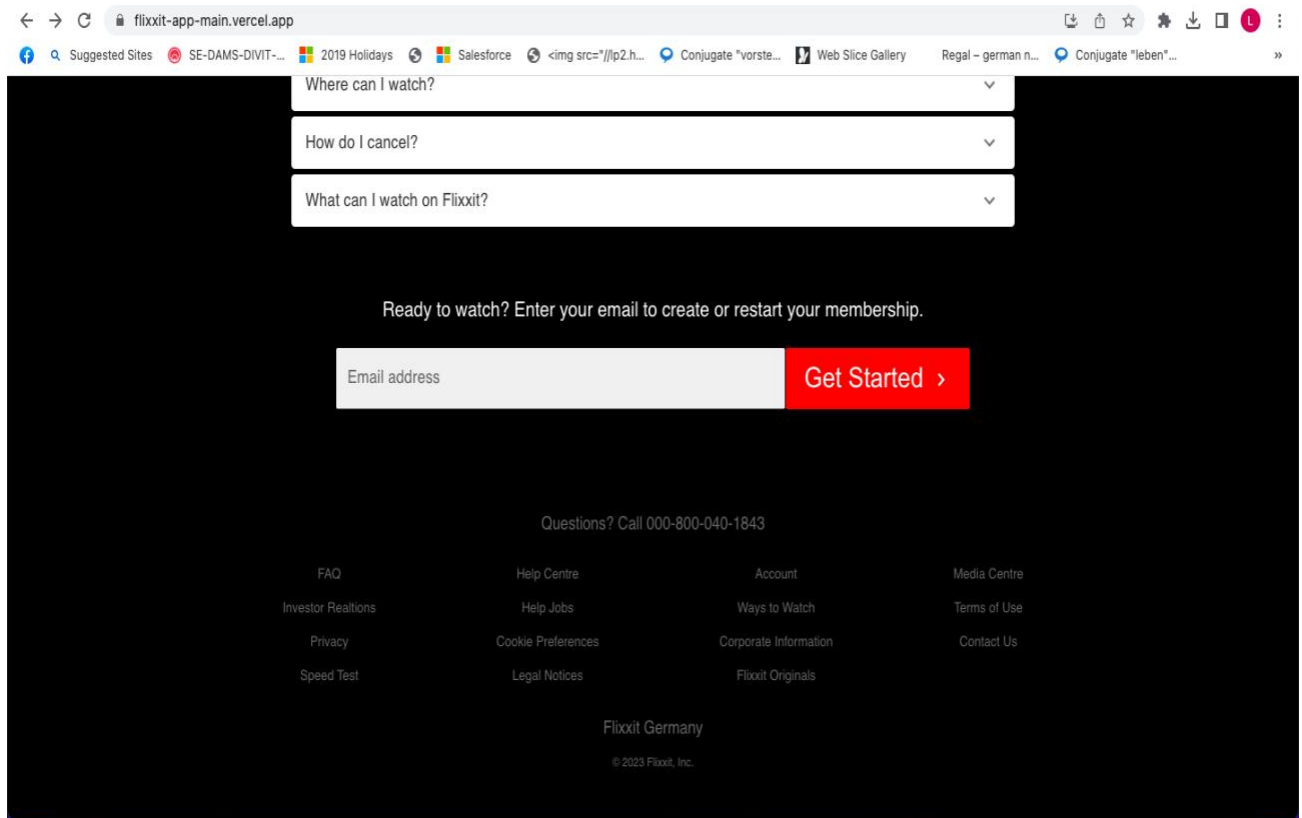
flixxit-app-main.vercel.app

Suggested Sites SE-DAMS-DIVIT-... 2019 Holidays Salesforce <img src="//lp2.h... Conjugate "vorste... Web Slice Gallery Regal – german n... Conjugate "leben"...

Where can I watch?

How do I cancel?

What can I watch on Flixxit?

Ready to watch? Enter your email to create or restart your membership.

Email address

Get Started ›

Questions? Call 000-800-040-1843

| FAQ | Help Centre | Account | Media Centre |
|---|---|---|---|
| Investor Realtions | Help Jobs | Ways to Watch | Terms of Use |
| Privacy | Cookie Preferences | Corporate Information | Contact Us |
| Speed Test | Legal Notices | Flixxit Originals | |

Flixxit Germany

© 2023 Flixxit, Inc.